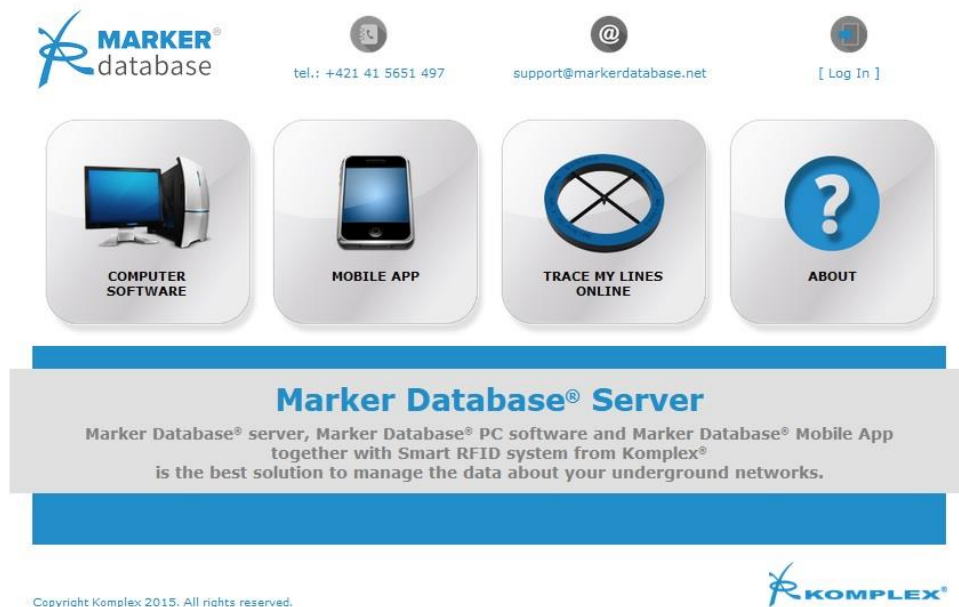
MARKER®
database

tel.: +421 41 5651 497

support@markerdatabase.net

[ Log In ]

COMPUTER SOFTWARE

MOBILE APP

TRACE MY LINES ONLINE

ABOUT

Marker Database® Server

Marker Database® server, Marker Database® PC software and Marker Database® Mobile App together with Smart RFID system from Komplex® is the best solution to manage the data about your underground networks.

Copyright Komplex 2015. All rights reserved.

KOMPLEX®